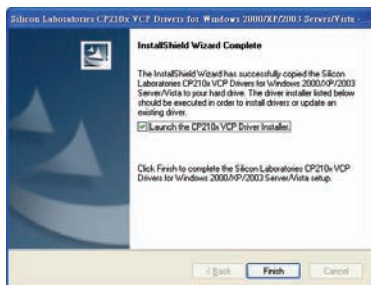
Silicon Laboratories CP210x VCP Drivers for Windows 2000/XP/2003 Server/Vista -

InstallShield Wizard Complete

The InstallShield Wizard has successfully copied the Silicon Laboratories CP210x VCP Drivers for Windows 2000/XP/2003 Server/Vista to your hard drive. The driver installer listed below should be executed in order to install drivers or update an existing driver.

Launch the CP210x VCP Driver Installer.

Click Finish to complete the Silicon Laboratories CP210x VCP Drivers for Windows 2000/XP/2003 Server/Vista setup.

< Back Finish Cancel